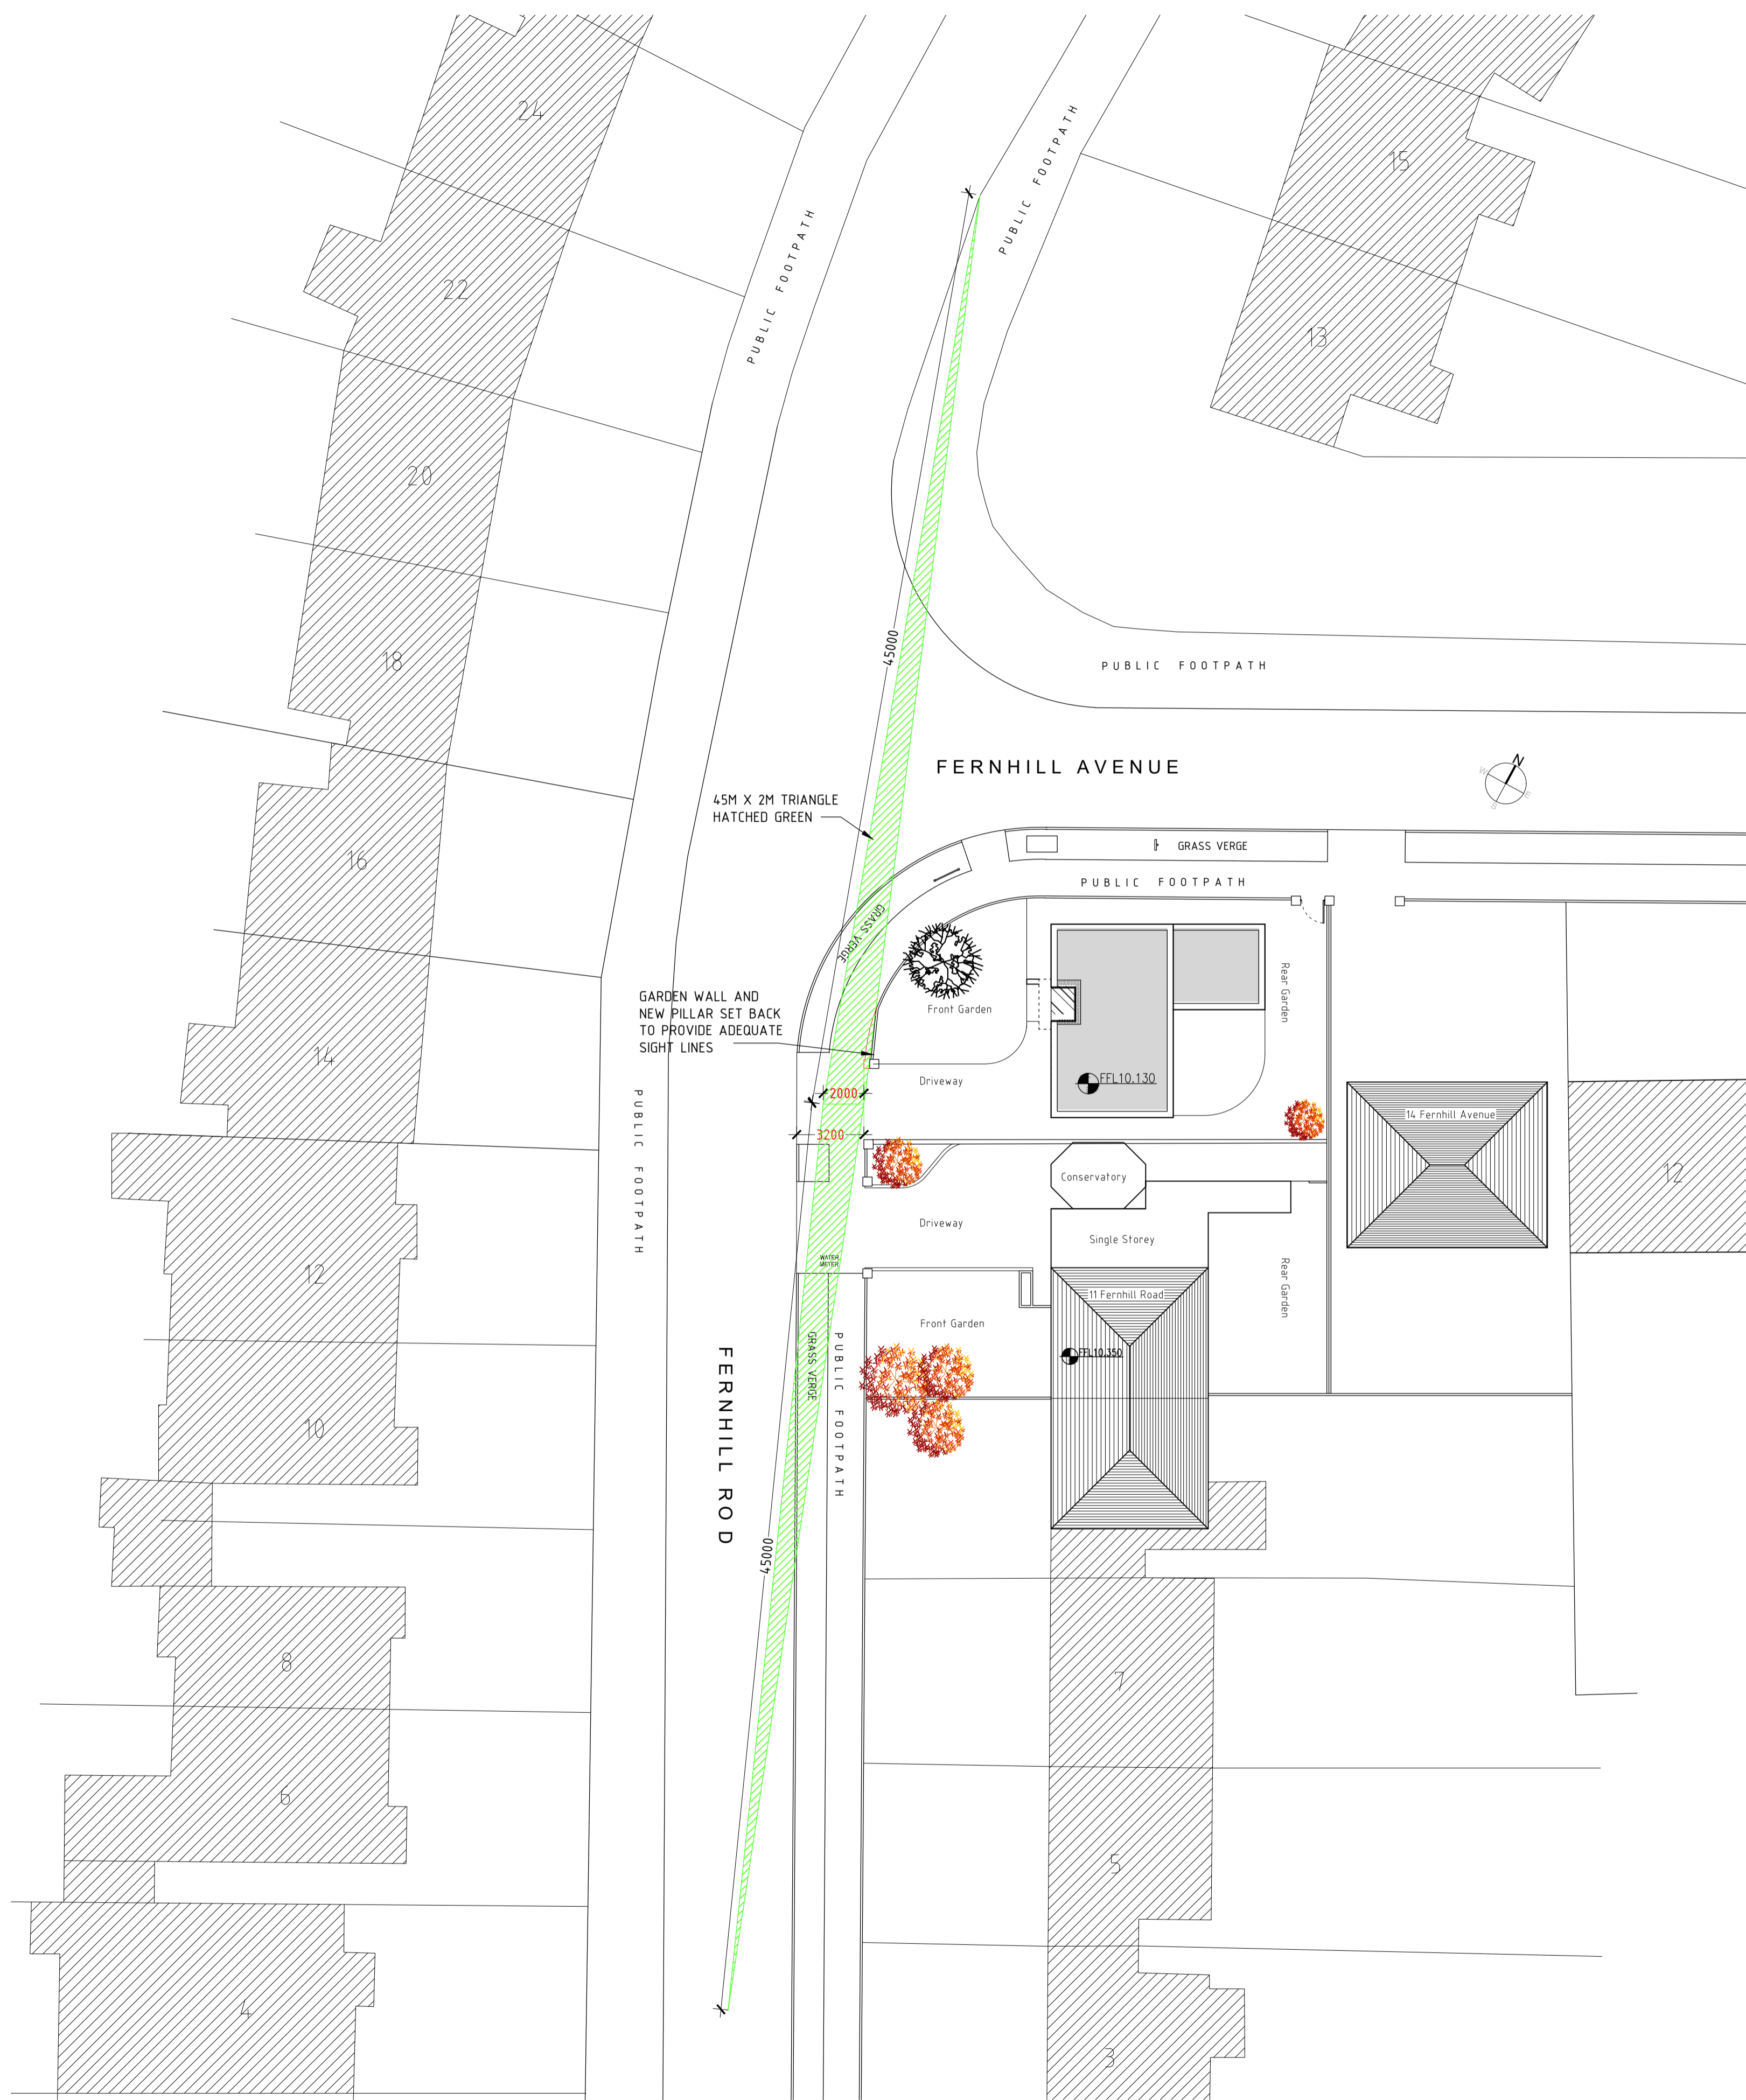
24
22
20
18
16
14
12
10
8
6
4
PUBLIC FOOTPATH
PUBLIC FOOTPATH
15
13
45000
PUBLIC FOOTPATH
FERNHILL AVENUE
N
45M X 2M TRIANGLE HATCHED GREEN
GRASS VERGE
PUBLIC FOOTPATH
GRASS VERGE
Rear Garden
Front Garden
GARDEN WALL AND NEW PILLAR SET BACK TO PROVIDE ADEQUATE SIGHT LINES
FFL10.130
Driveway
2000
3200
14 Fernhill Avenue
12
PUBLIC FOOTPATH
Conservatory
Driveway
Single Storey
WATER METER
11 Fernhill Road
Rear Garden
Front Garden
FFL10.350
FERNHILL ROD
GRASS VERGE
PUBLIC FOOTPATH
45000
7
5
3